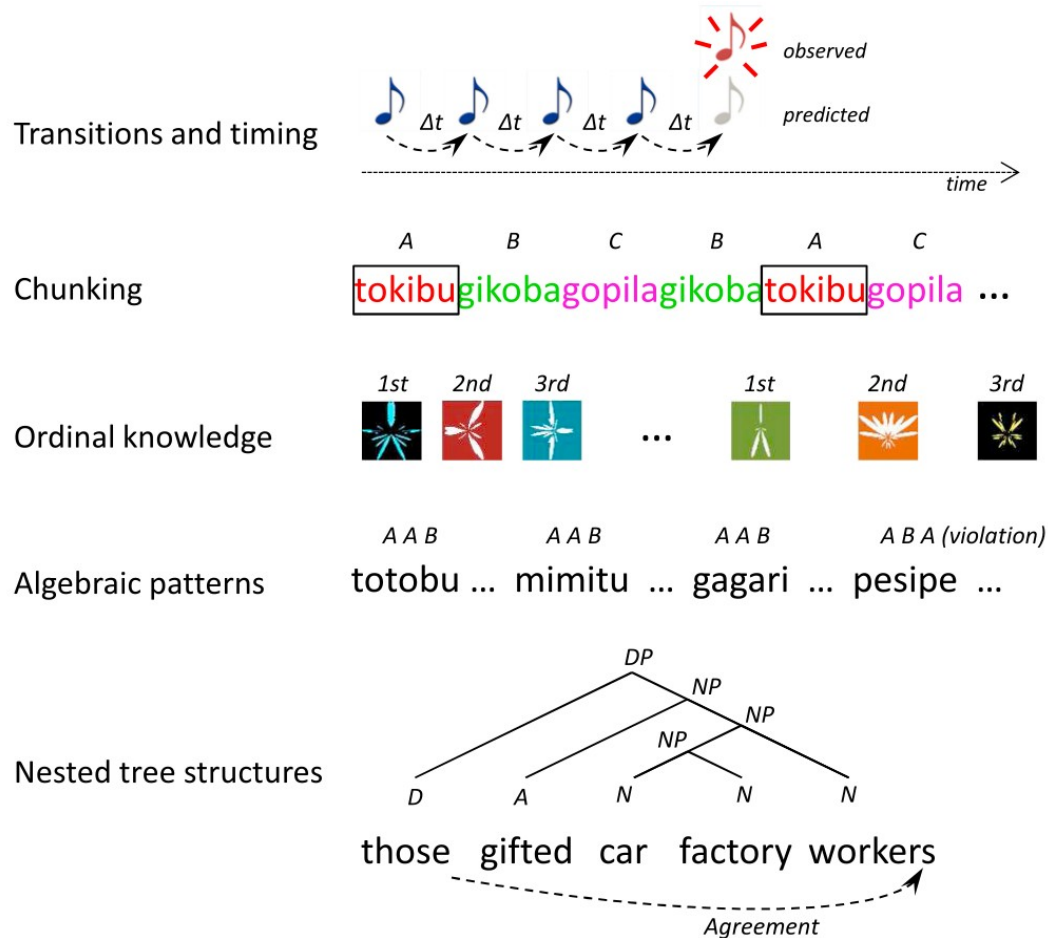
observed

Transitions and timing $\Delta t$ $\Delta t$ $\Delta t$ $\Delta t$ predicted

time

A B C B A C

Chunking tokibugikobagopilagikobatokibugopila ...

1st 2nd 3rd 1st 2nd 3rd

Ordinal knowledge ...

A A B A A B A A B A B A (violation)

Algebraic patterns totobu ... mimitu ... gagari ... pesipe ...

DP

NP

NP

NP

Nested tree structures

D A N N N

those gifted car factory workers

Agreement